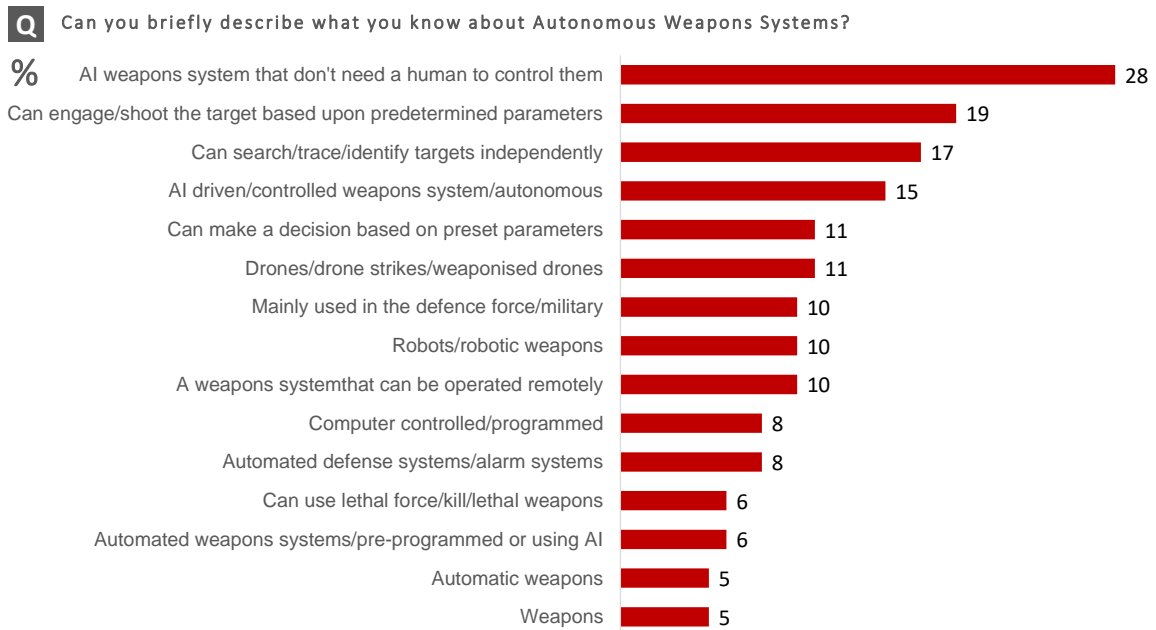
Q Can you briefly describe what you know about Autonomous Weapons Systems?

%

| | |
|---|---|
| AI weapons system that don't need a human to control them | 28 |
| Can engage/shoot the target based upon predetermined parameters | 19 |
| Can search/trace/identify targets independently | 17 |
| AI driven/controlled weapons system/autonomous | 15 |
| Can make a decision based on preset parameters | 11 |
| Drones/drone strikes/weaponised drones | 11 |
| Mainly used in the defence force/military | 10 |
| Robots/robotic weapons | 10 |
| A weapons systemthat can be operated remotely | 10 |
| Computer controlled/programmed | 8 |
| Automated defense systems/alarm systems | 8 |
| Can use lethal force/kill/lethal weapons | 6 |
| Automated weapons systems/pre-programmed or using AI | 6 |
| Automatic weapons | 5 |
| Weapons | 5 |